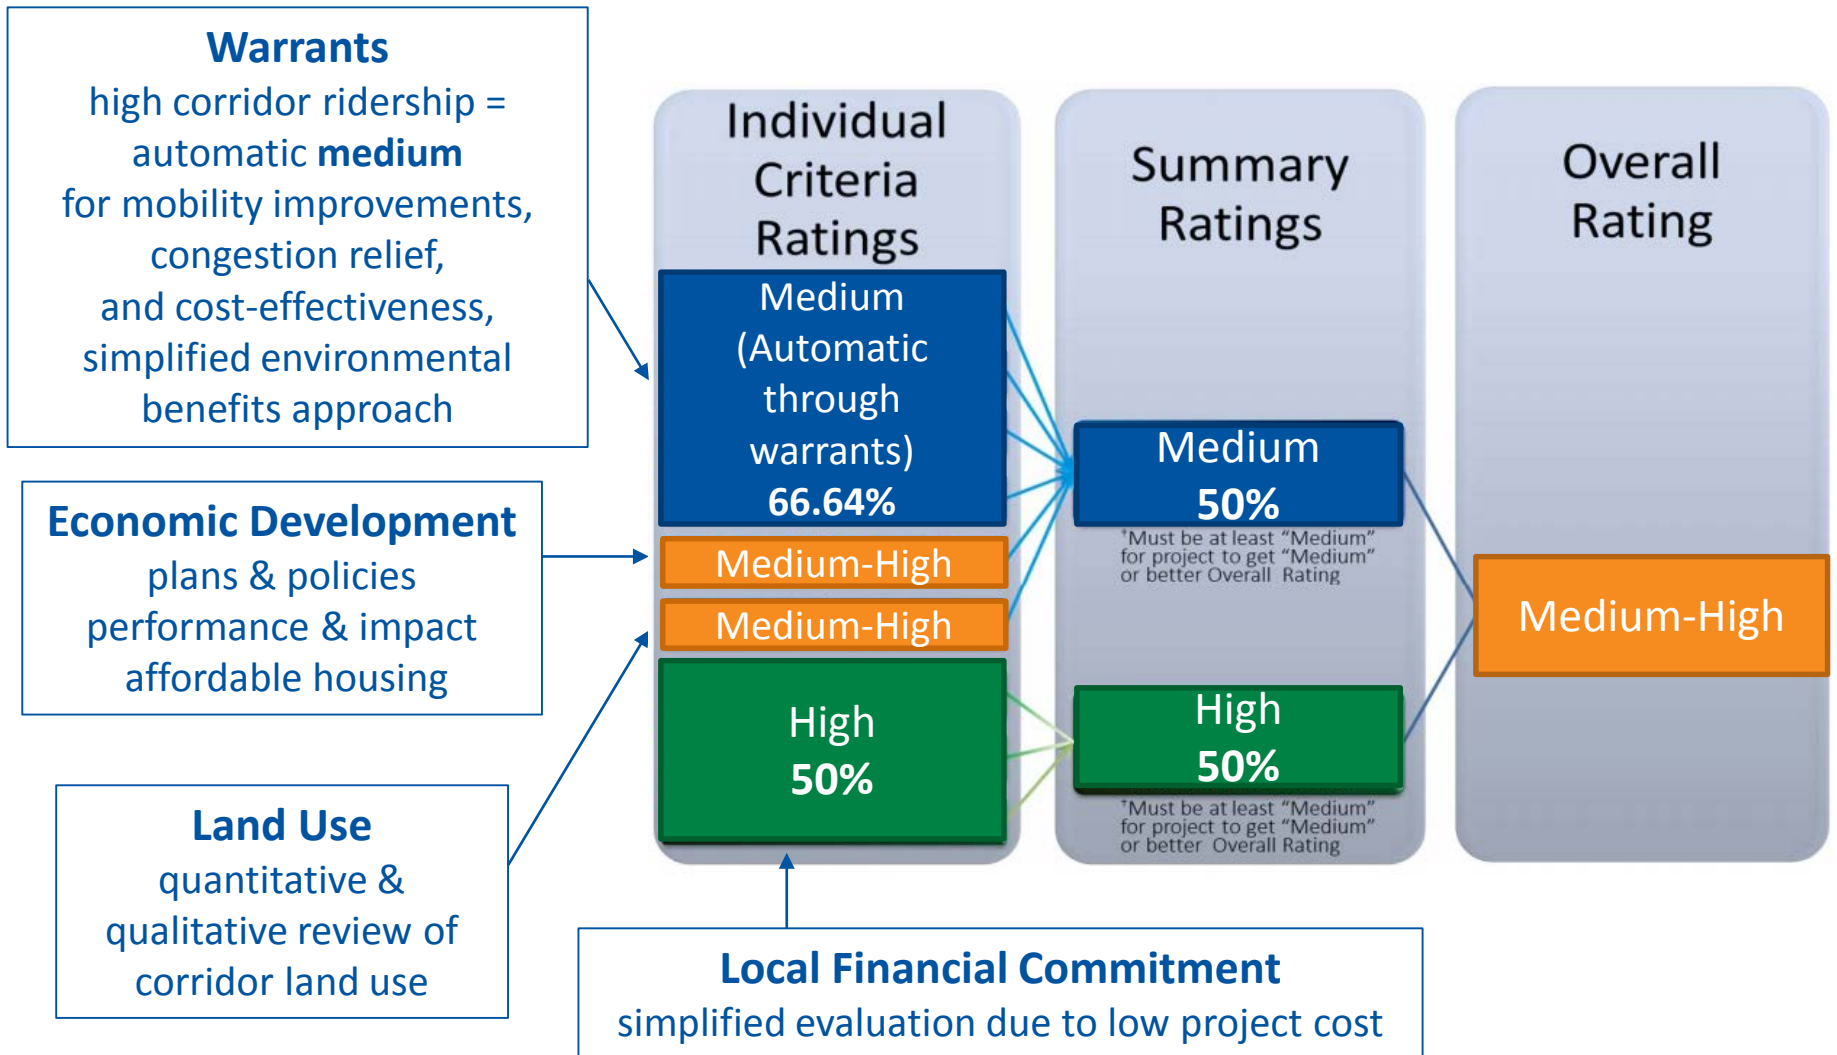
Warrants
high corridor ridership = automatic medium for mobility improvements, congestion relief, and cost-effectiveness, simplified environmental benefits approach

Economic Development
plans & policies
performance & impact
affordable housing

Land Use
quantitative & qualitative review of corridor land use

Individual Criteria Ratings

Medium (Automatic through warrants)
66.64%

Medium-High

Medium-High

High
50%

Summary Ratings

Medium
50%

*Must be at least "Medium" for project to get "Medium" or better Overall Rating

High
50%

*Must be at least "Medium" for project to get "Medium" or better Overall Rating

Overall Rating

Medium-High

Local Financial Commitment
simplified evaluation due to low project cost